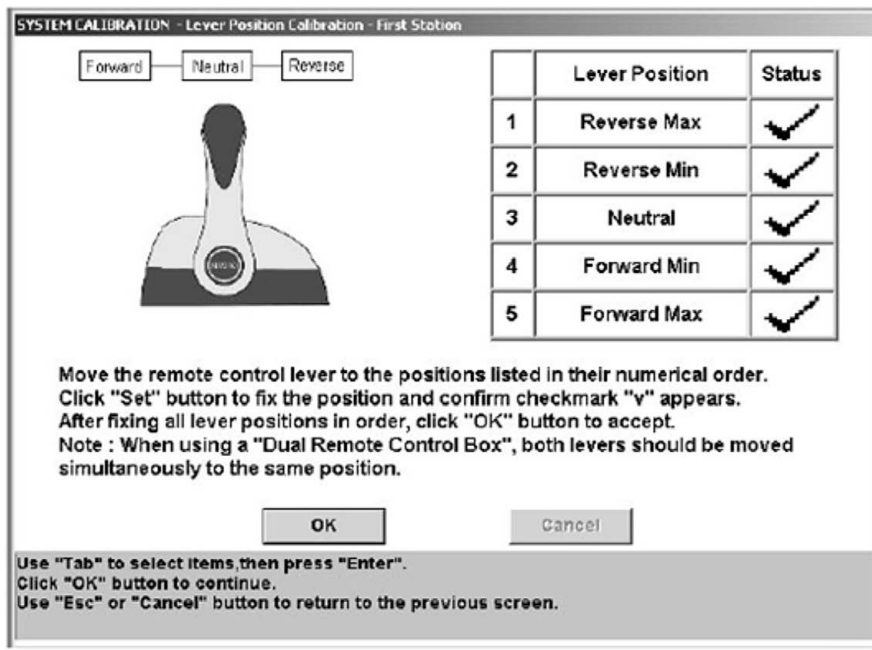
SYSTEM CALIBRATION - Lever Position Calibration - First Station

Forward Neutral Reverse

| | Lever Position | Status |
|---|---|---|
| 1 | Reverse Max | ✓ |
| 2 | Reverse Min | ✓ |
| 3 | Neutral | ✓ |
| 4 | Forward Min | ✓ |
| 5 | Forward Max | ✓ |

Move the remote control lever to the positions listed in their numerical order.
Click "Set" button to fix the position and confirm checkmark "v" appears.
After fixing all lever positions in order, click "OK" button to accept.
Note : When using a "Dual Remote Control Box", both levers should be moved simultaneously to the same position.

OK Cancel

Use "Tab" to select items,then press "Enter".
Click "OK" button to continue.
Use "Esc" or "Cancel" button to return to the previous screen.